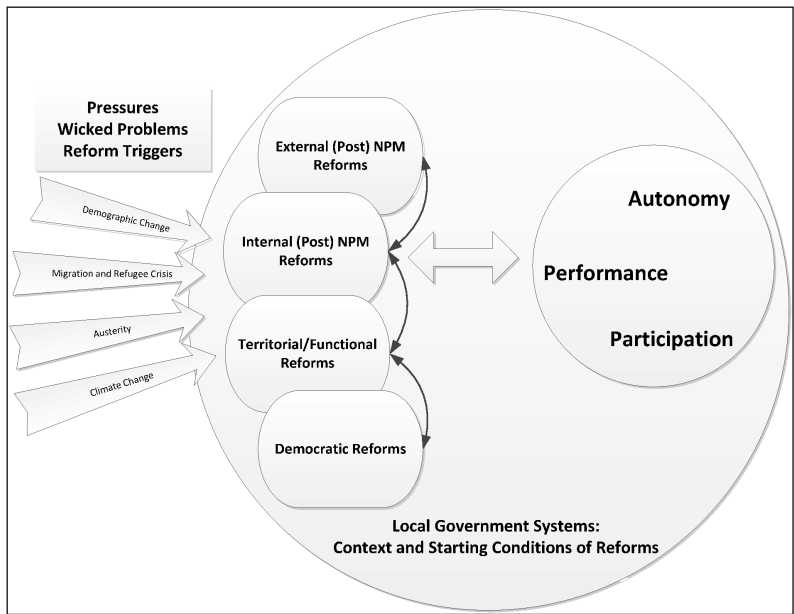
Pressures
Wicked Problems
Reform Triggers

Demographic Change

Migration and Refugee Crisis

Austerity

Climate Change

External (Post) NPM Reforms

Internal (Post) NPM Reforms

Territorial/Functional Reforms

Democratic Reforms

Autonomy

Performance

Participation

Local Government Systems:
Context and Starting Conditions of Reforms